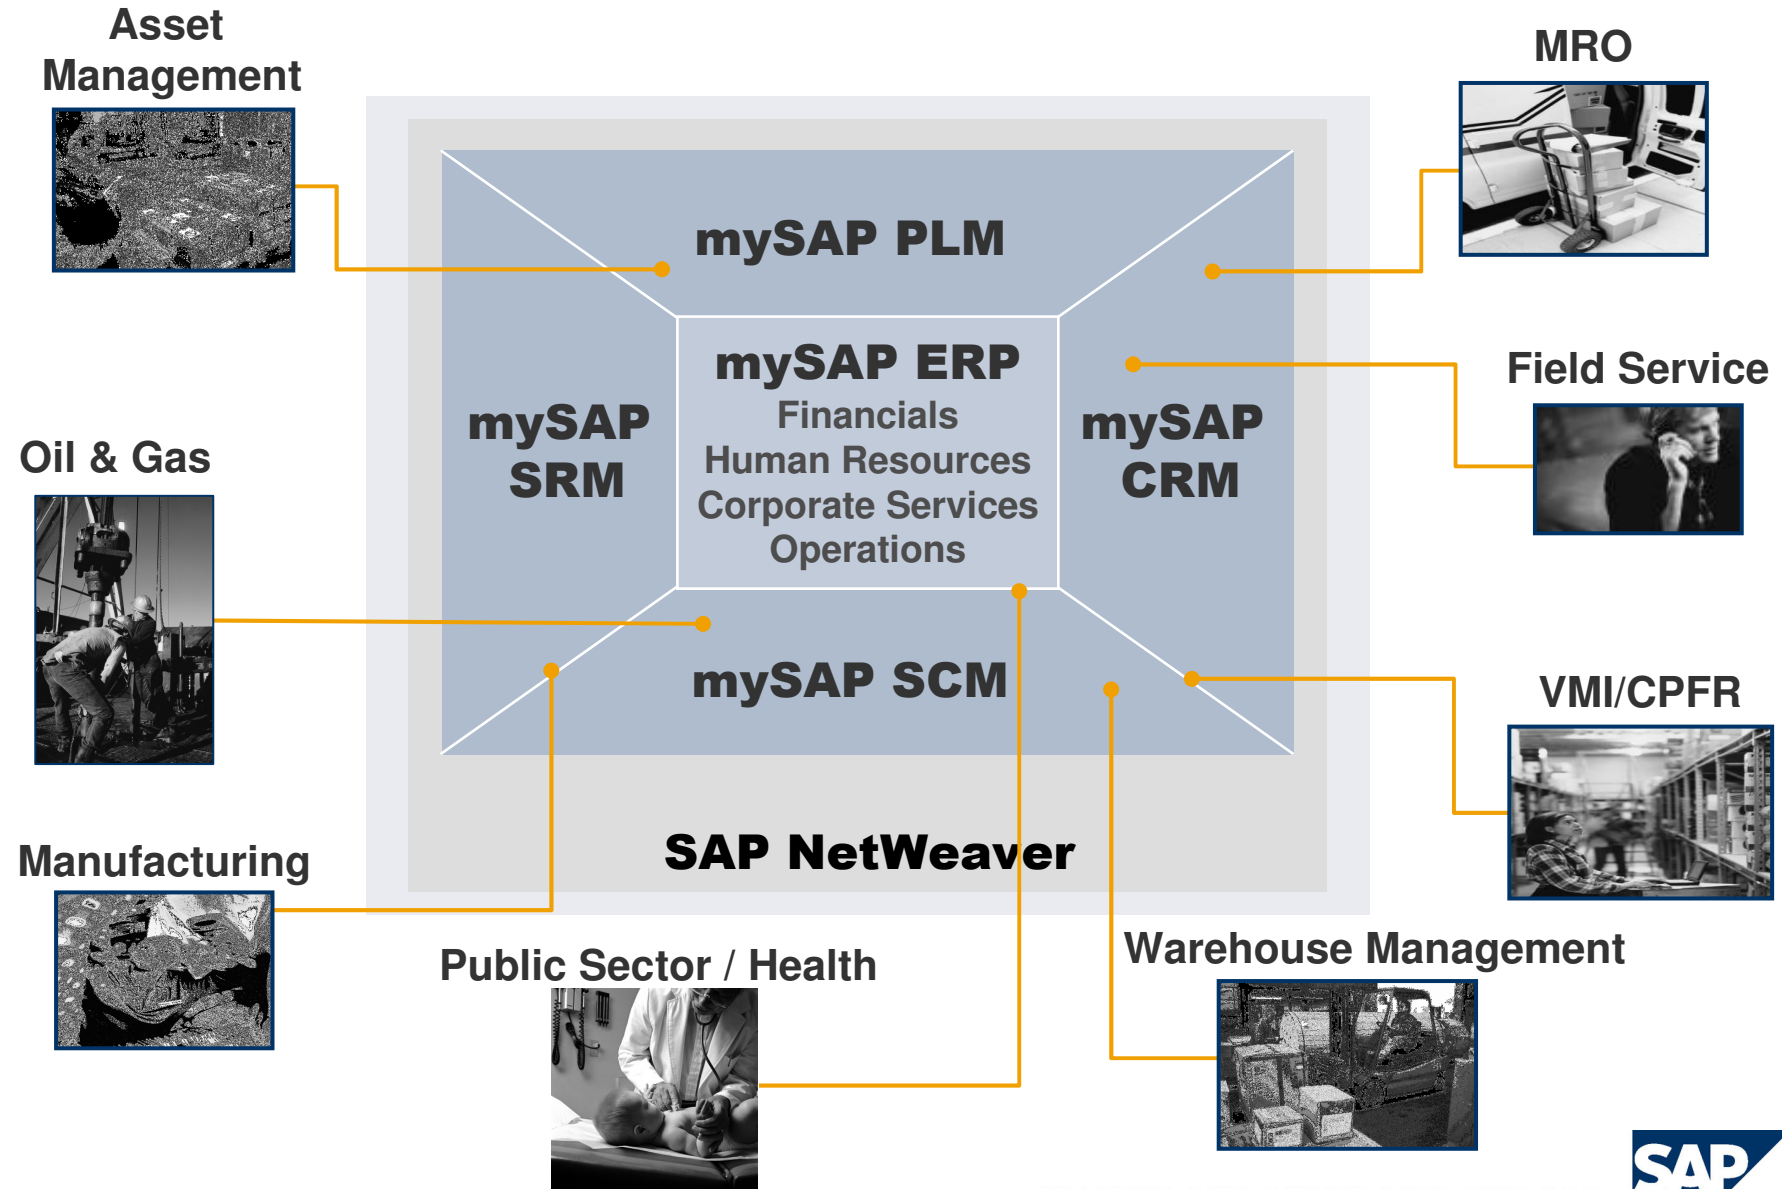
Asset Management

MRO

mySAP PLM

mySAP SRM

mySAP ERP
Financials
Human Resources
Corporate Services
Operations

mySAP CRM

Field Service

Oil & Gas

mySAP SCM

VMI/CPFR

SAP NetWeaver

Manufacturing

Public Sector / Health

Warehouse Management

SAP